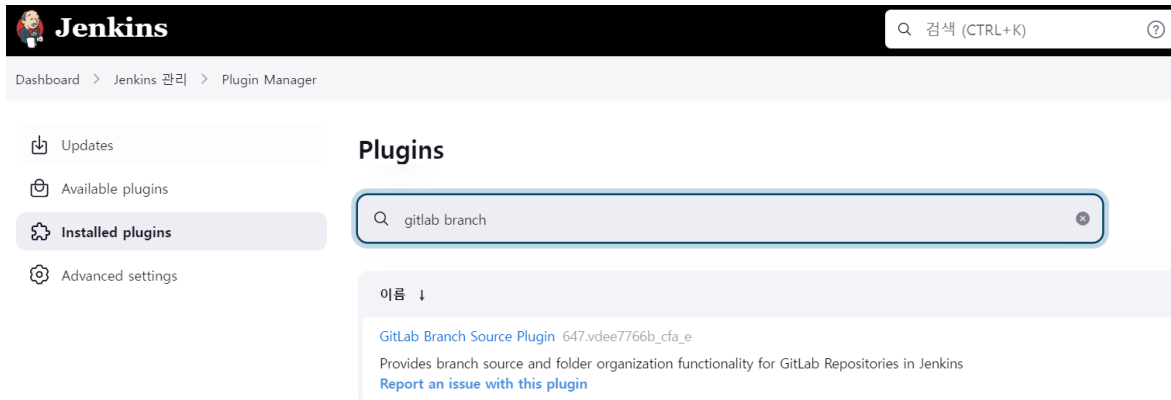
Jenkins

검색 (CTRL+K)

Dashboard > Jenkins 관리 > Plugin Manager

Updates

Available plugins

Installed plugins

Advanced settings

Plugins

gitlab branch

이름 ↓

GitLab Branch Source Plugin 647.vdee7766b_cfa_e

Provides branch source and folder organization functionality for GitLab Repositories in Jenkins

Report an issue with this plugin